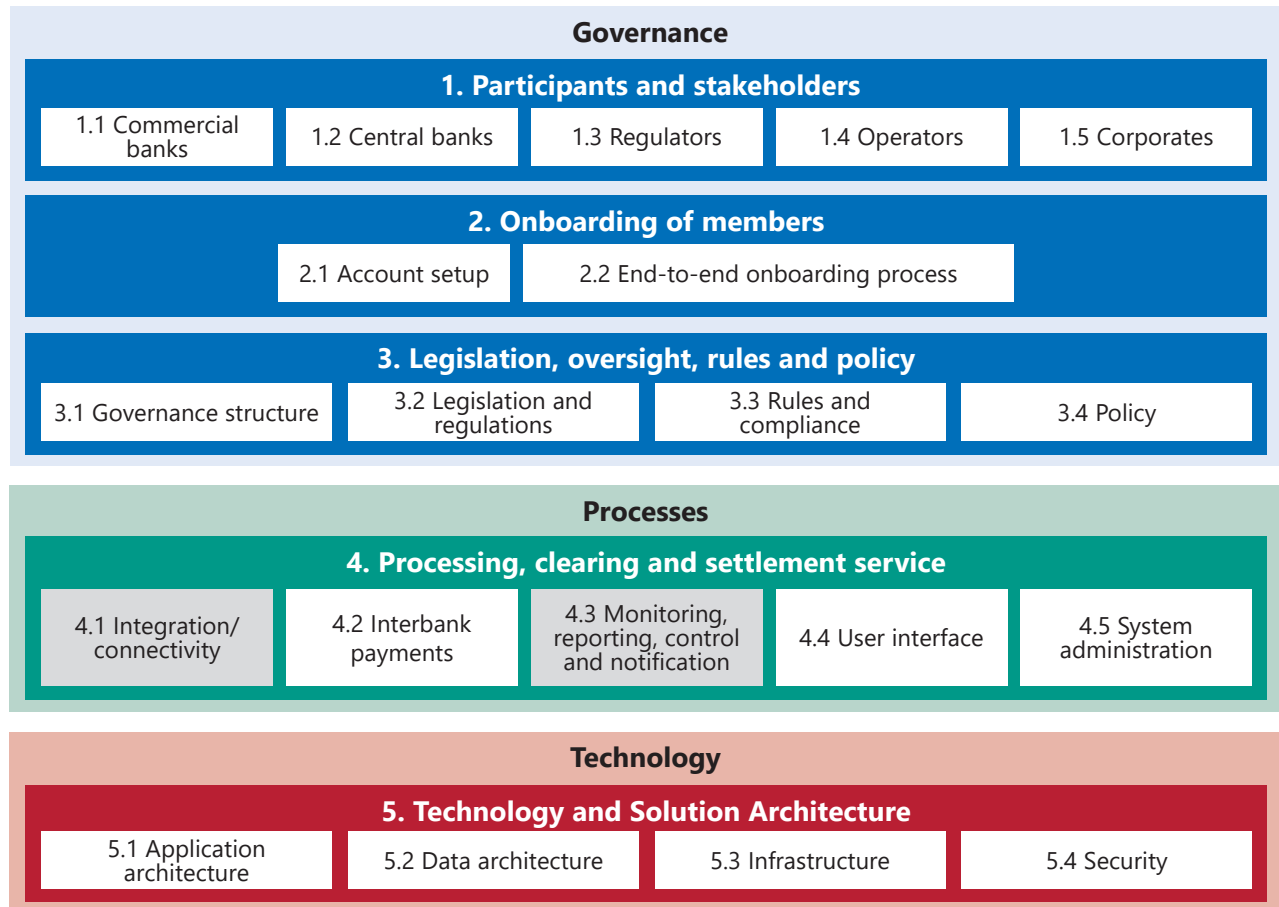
Governance

1. Participants and stakeholders

1.1 Commercial banks

1.2 Central banks

1.3 Regulators

1.4 Operators

1.5 Corporates

2. Onboarding of members

2.1 Account setup

2.2 End-to-end onboarding process

3. Legislation, oversight, rules and policy

3.1 Governance structure

3.2 Legislation and regulations

3.3 Rules and compliance

3.4 Policy

Processes

4. Processing, clearing and settlement service

4.1 Integration/ connectivity

4.2 Interbank payments

4.3 Monitoring, reporting, control and notification

4.4 User interface

4.5 System administration

Technology

5. Technology and Solution Architecture

5.1 Application architecture

5.2 Data architecture

5.3 Infrastructure

5.4 Security